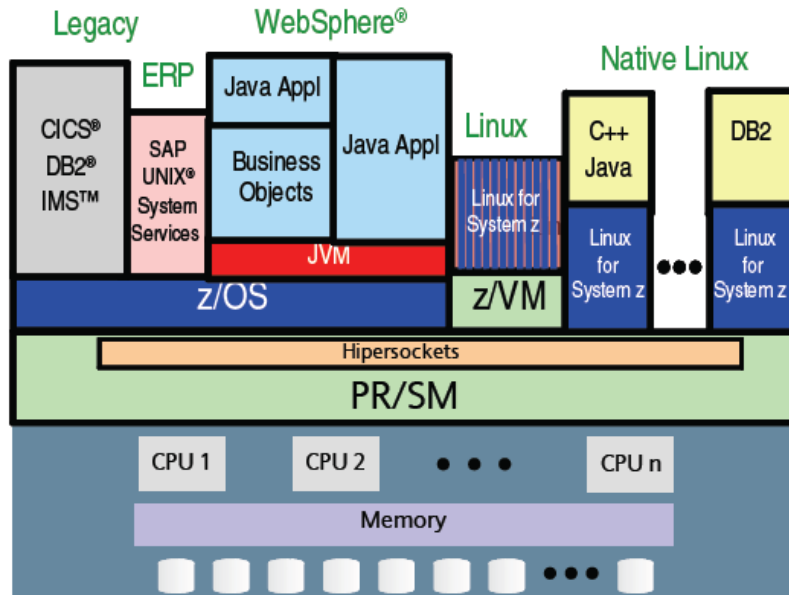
Legacy

WebSphere®

ERP

Native Linux

Linux

CICS®
DB2®
IMS™

SAP
UNIX®
System
Services

Java Appl

Business
Objects

Java Appl

JVM

Linux for
System z

C++
Java

Linux
for
System z

DB2

Linux
for
System z

z/OS

z/VM

Hipersockets

PR/SM

CPU 1

CPU 2

CPU n

Memory